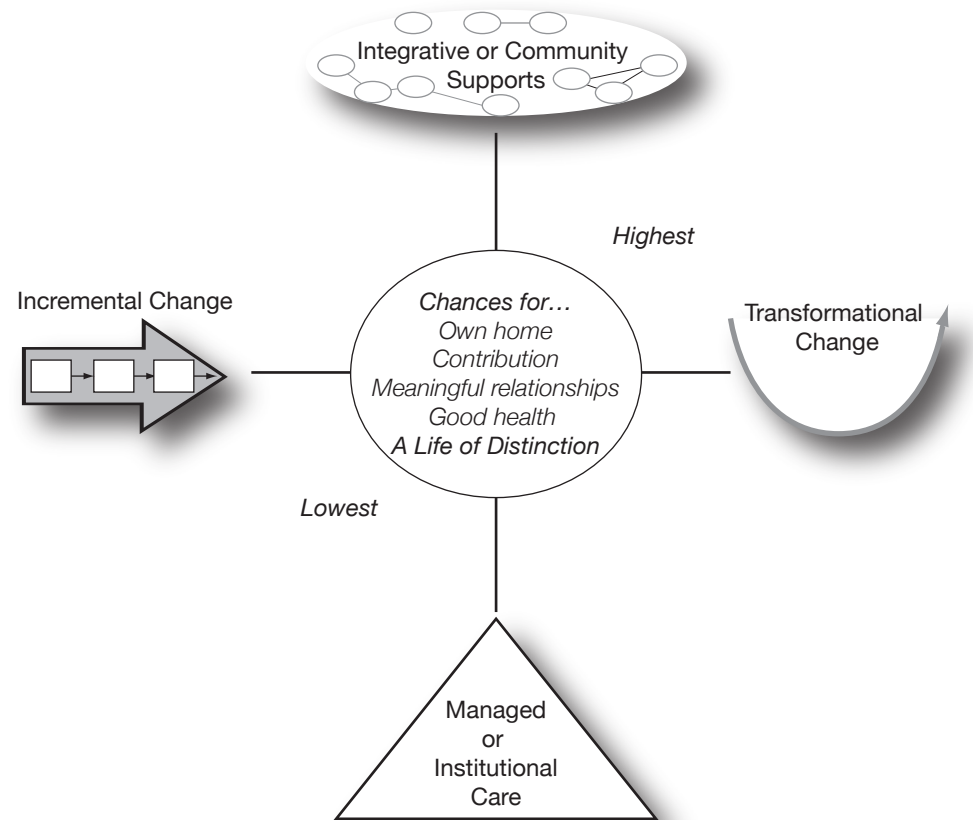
Integrative or Community Supports

Highest

Incremental Change

Chances for…
Own home
Contribution
Meaningful relationships
Good health
A Life of Distinction

Transformational Change

Lowest

Managed or Institutional Care